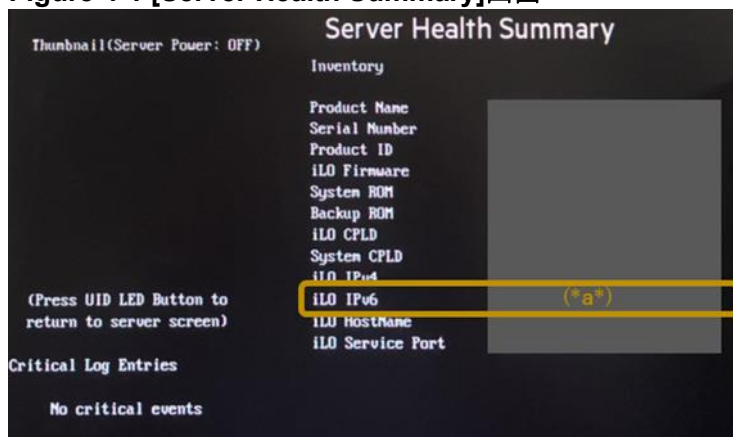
Figure 7-7 [Server Health Summary]画面

Thumbnail(Server Power: OFF)

Server Health Summary

Inventory

Product Name
Serial Number
Product ID
iLO Firmware
System ROM
Backup ROM
iLO CPLD
System CPLD
iLO IPv4
iLO IPv6
iLO HostName
iLO Service Port

(*a*)

(Press UID LED Button to return to server screen)

Critical Log Entries

No critical events